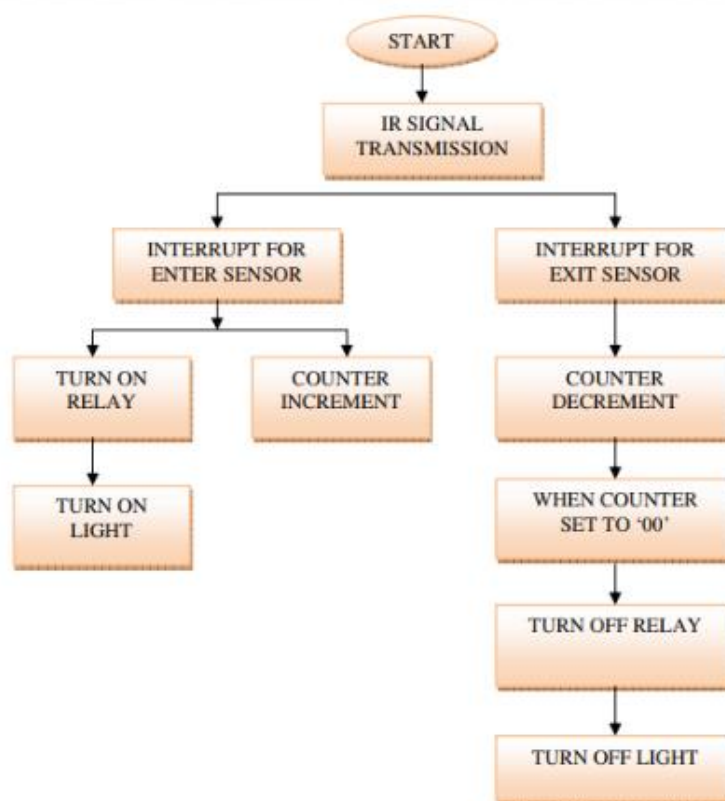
START

IR SIGNAL TRANSMISSION

INTERRUPT FOR ENTER SENSOR

INTERRUPT FOR EXIT SENSOR

TURN ON RELAY

COUNTER INCREMENT

TURN ON LIGHT

COUNTER DECREMENT

WHEN COUNTER SET TO ‘00’

TURN OFF RELAY

TURN OFF LIGHT